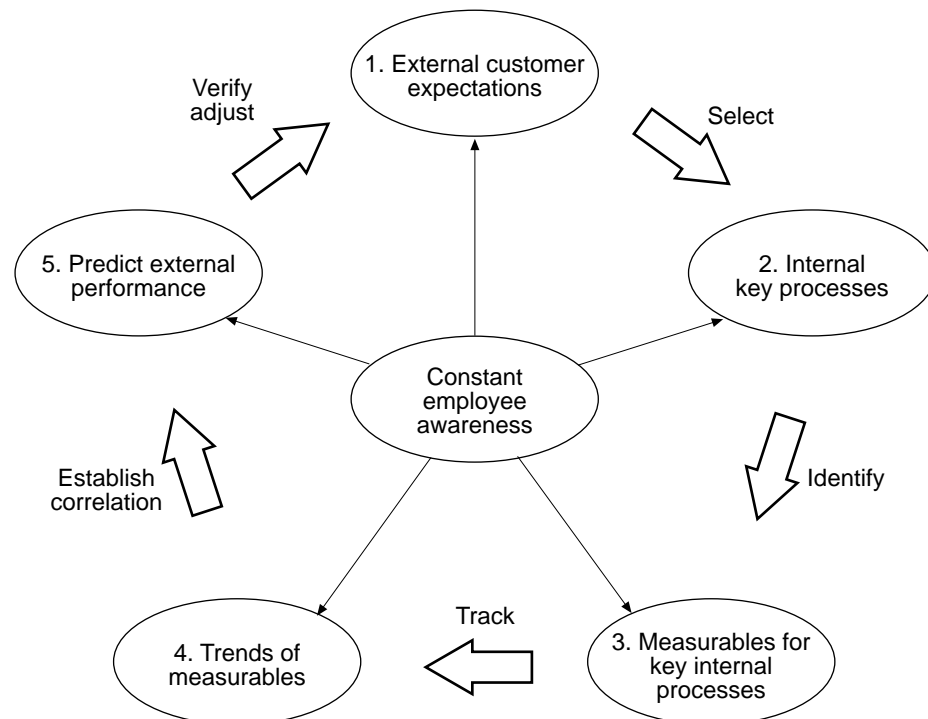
1. External customer expectations

Select

2. Internal key processes

Identify

3. Measurables for key internal processes

Track

4. Trends of measurables

Establish correlation

5. Predict external performance

Verify adjust

Constant employee awareness